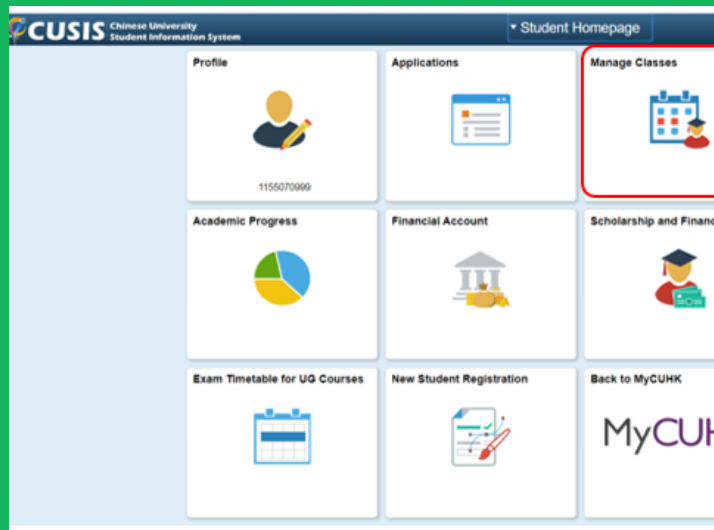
CUSIS Chinese University Student Information System

▾ Student Homepage

Profile

1155070999

Applications

Manage Classes

Academic Progress

Financial Account

Scholarship and Financ

Exam Timetable for UG Courses

New Student Registration

Back to MyCUHK

MyCUH